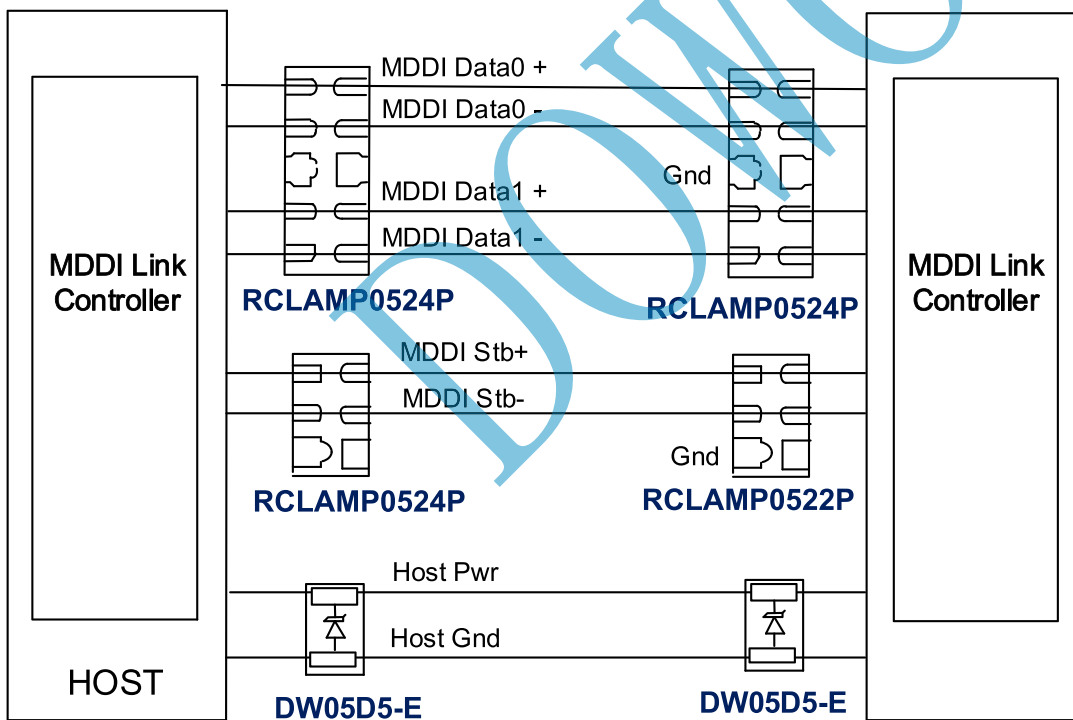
MDDI Data0 +
MDDI Data0 -
Gnd
MDDI Data1 +
MDDI Data1 -
MDDI Link Controller
MDDI Link Controller
RCLAMP0524P
RCLAMP0524P
MDDI Stb+
MDDI Stb-
Gnd
RCLAMP0524P
RCLAMP0522P
Host Pwr
Host Gnd
HOST
DW05D5-E
DW05D5-E